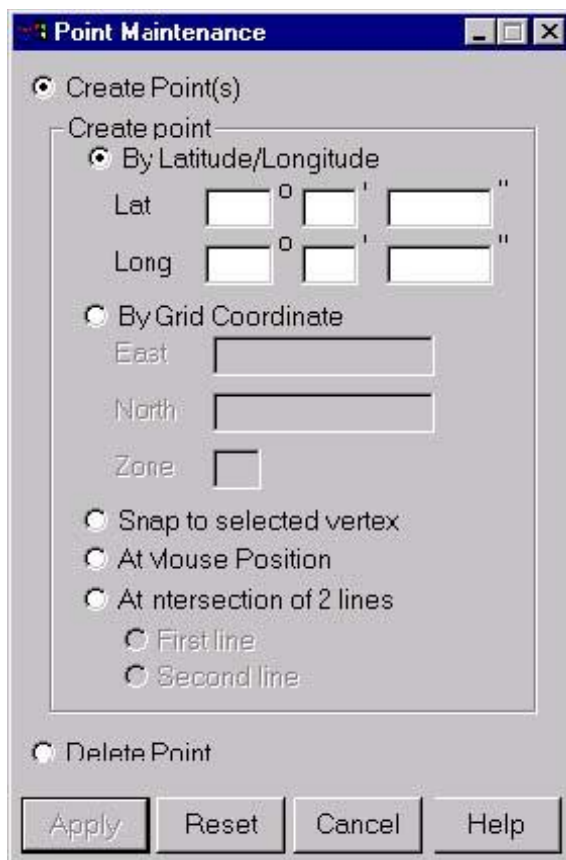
Point Maintenance

Create Point(s)

Create point

By Latitude/Longitude

Lat ° ' "

Long ° ' "

By Grid Coordinate

East

North

Zone

Snap to selected vertex

At Mouse Position

At ntersection of 2 lines

First line

Second line

Delete Point

Apply Reset Cancel Help